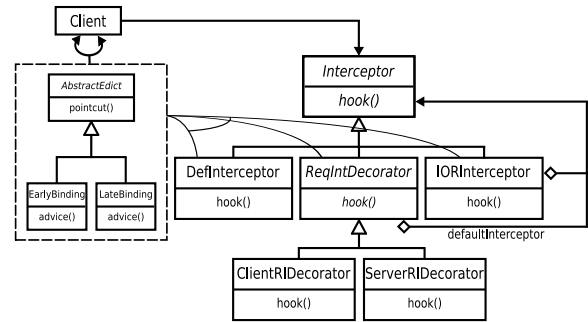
Client

AbstractEdict
pointcut()

EarlyBinding
advice()

LateBinding
advice()

Interceptor
hook()

DefInterceptor
hook()

ReqIntDecorator
hook()

IORInterceptor
hook()

defaultInterceptor

ClientRIDecorator
hook()

ServerRIDecorator
hook()